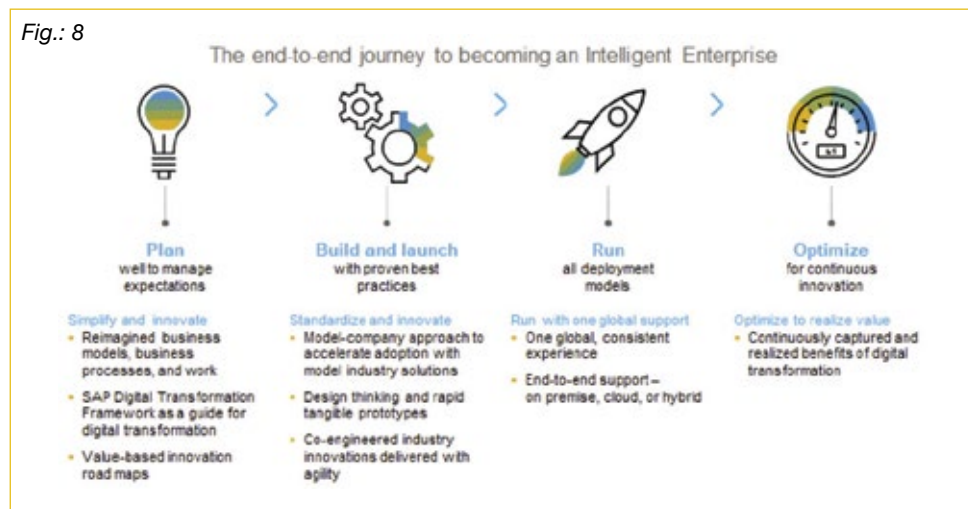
Fig.: 8

The end-to-end journey to becoming an Intelligent Enterprise

Plan
well to manage expectations

Simplify and innovate
- Reimagined business models, business processes, and work
- SAP Digital Transformation Framework as a guide for digital transformation
- Value-based innovation road maps

Build and launch
with proven best practices

Standardize and innovate
- Model-company approach to accelerate adoption with model industry solutions
- Design thinking and rapid tangible prototypes
- Co-engineered industry innovations delivered with agility

Run
all deployment models

Run with one global support
- One global, consistent experience
- End-to-end support – on premise, cloud, or hybrid

Optimize
for continuous innovation

Optimize to realize value
- Continuously captured and realized benefits of digital transformation